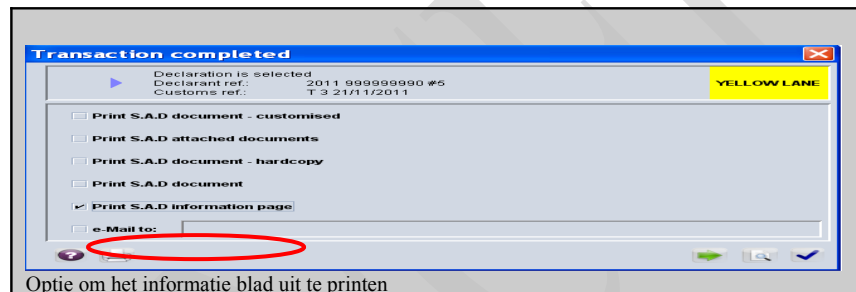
Transaction completed

Declaration is selected
Declarant ref.: 2011 999999990 #5
Customs ref.: T 3 21/11/2011

YELLOW LANE

Print S.A.D document - customised

Print S.A.D attached documents

Print S.A.D document - hardcopy

Print S.A.D document

Print S.A.D information page

e-Mail to:

Optie om het informatie blad uit te printen